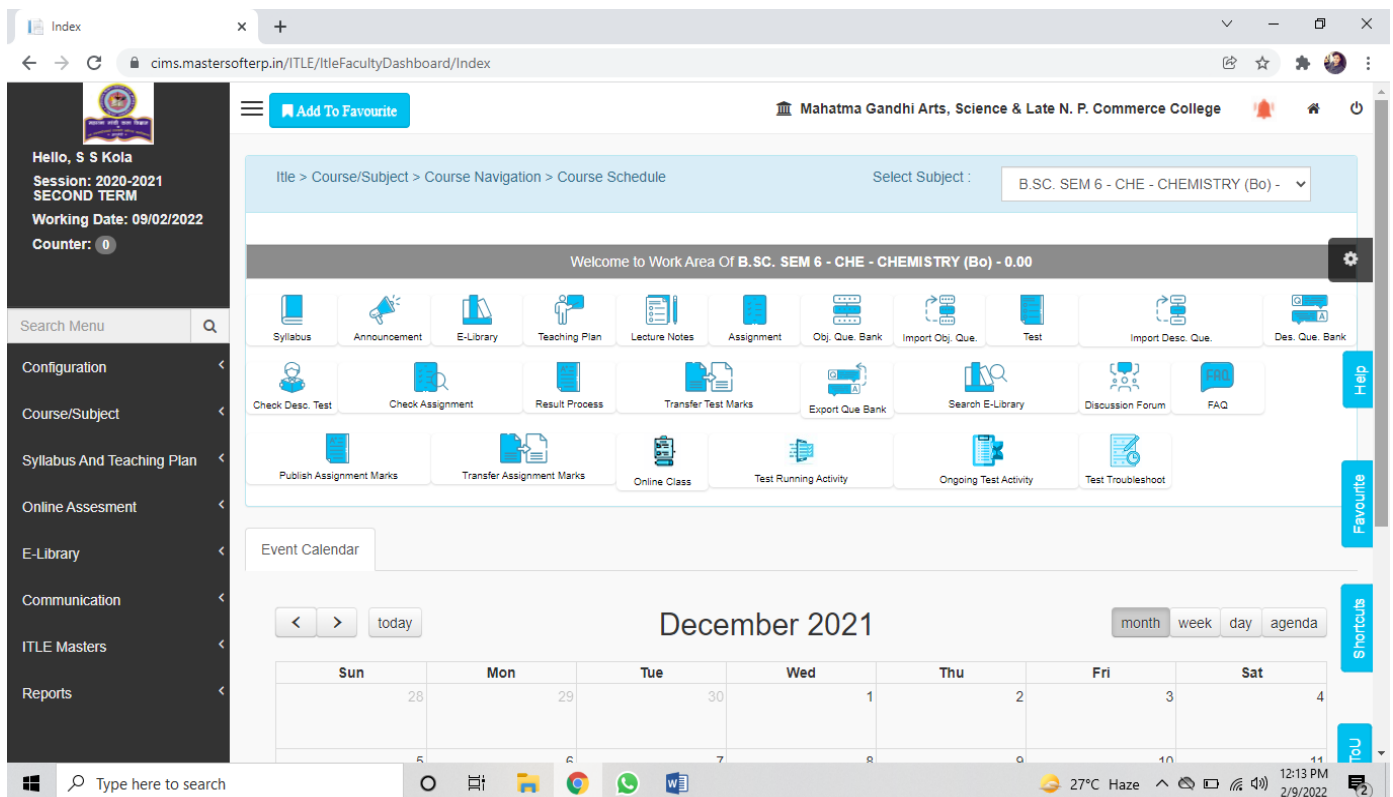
Index
cims.mastersofterp.in/ITLE/ItleFacultyDashboard/Index

Hello, S S Kola
Session: 2020-2021 SECOND TERM
Working Date: 09/02/2022
Counter: 0

Search Menu
Configuration
Course/Subject
Syllabus And Teaching Plan
Online Assesment
E-Library
Communication
ITLE Masters
Reports

Add To Favourite
Mahatma Gandhi Arts, Science & Late N. P. Commerce College

Itle > Course/Subject > Course Navigation > Course Schedule
Select Subject : B.SC. SEM 6 - CHE - CHEMISTRY (Bo) -

Welcome to Work Area Of B.SC. SEM 6 - CHE - CHEMISTRY (Bo) - 0.00

Syllabus
Announcement
E-Library
Teaching Plan
Lecture Notes
Assignment
Obj. Que. Bank
Import Obj. Que.
Test
Import Desc. Que.
Des. Que. Bank
Check Desc. Test
Check Assignment
Result Process
Transfer Test Marks
Export Que Bank
Search E-Library
Discussion Forum
FAQ
Publish Assignment Marks
Transfer Assignment Marks
Online Class
Test Running Activity
Ongoing Test Activity
Test Troubleshoot

Help
Favourite
Shortcuts
ToU

Event Calendar

today
December 2021
month week day agenda

| Sun | Mon | Tue | Wed | Thu | Fri | Sat |
|---|---|---|---|---|---|---|
| 28 | 29 | 30 | 1 | 2 | 3 | 4 |
| 5 | 6 | 7 | 8 | 9 | 10 | 11 |

Type here to search
27°C Haze
12:13 PM
2/9/2022